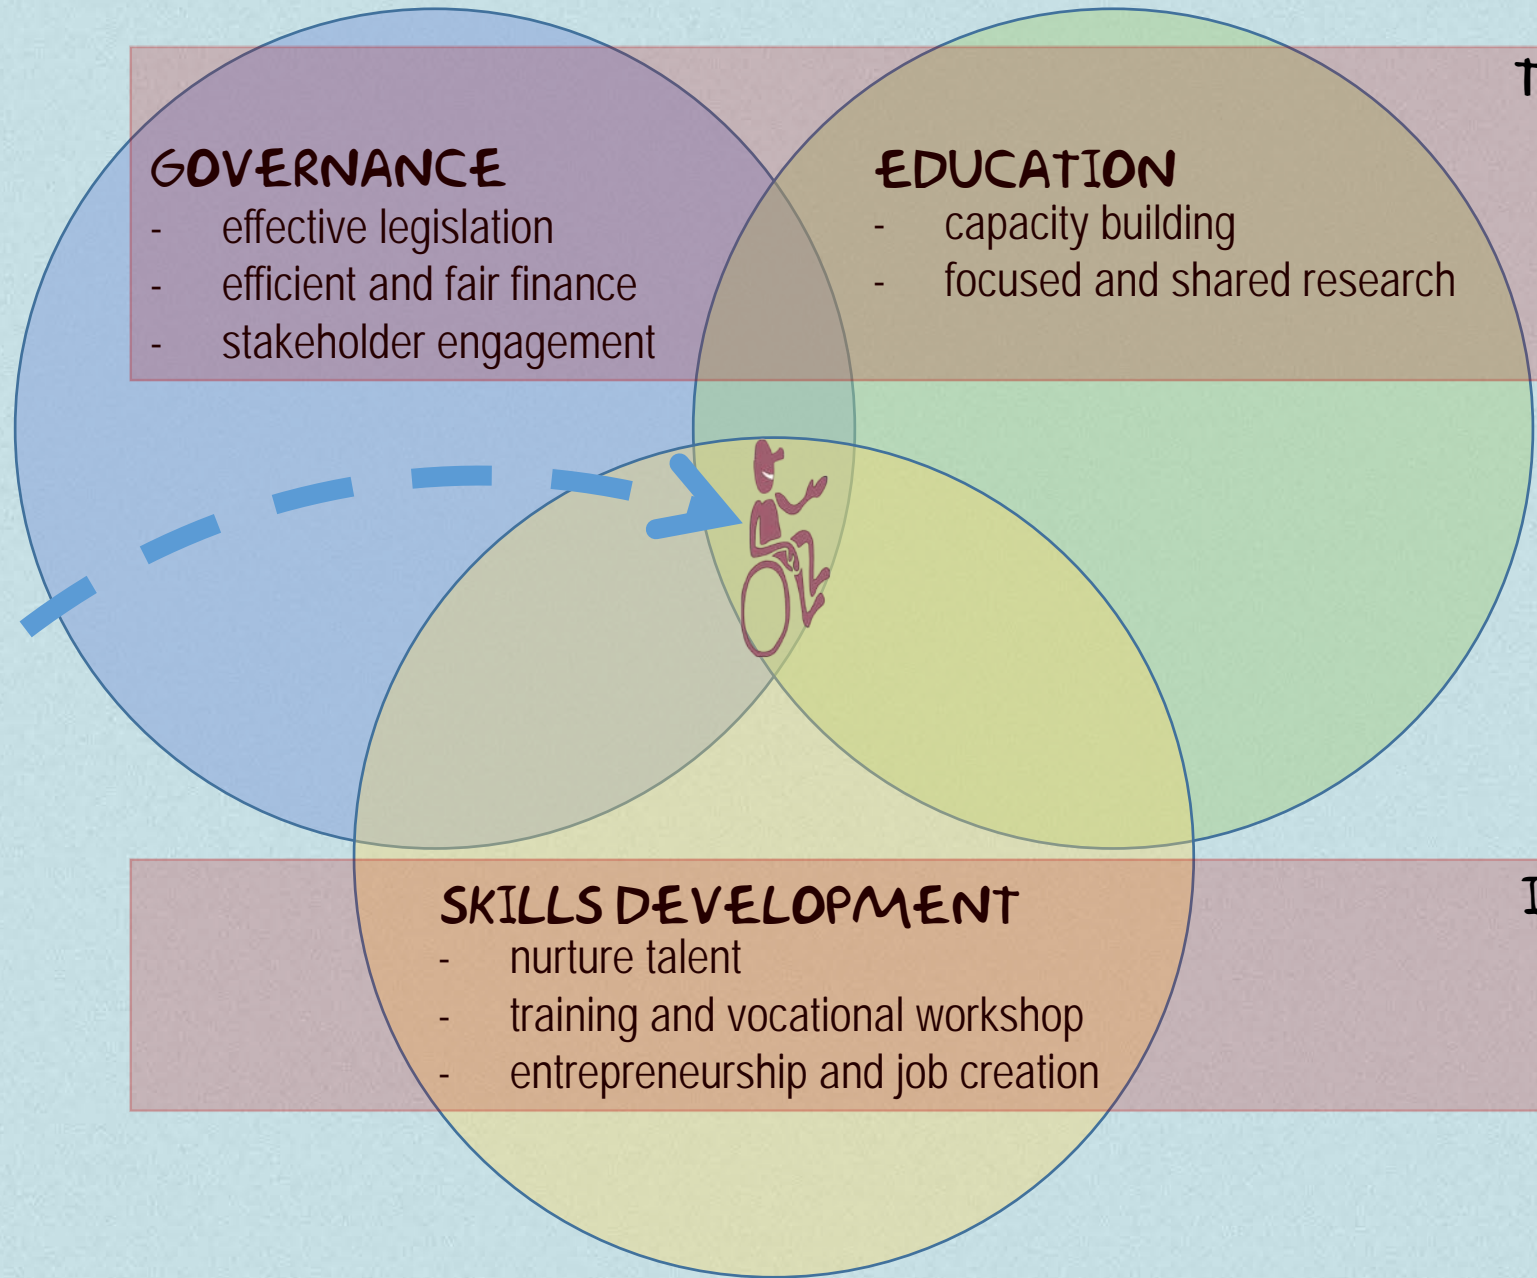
T

GOVERNANCE
- effective legislation
- efficient and fair finance
- stakeholder engagement

EDUCATION
- capacity building
- focused and shared research

I

SKILLS DEVELOPMENT
- nurture talent
- training and vocational workshop
- entrepreneurship and job creation